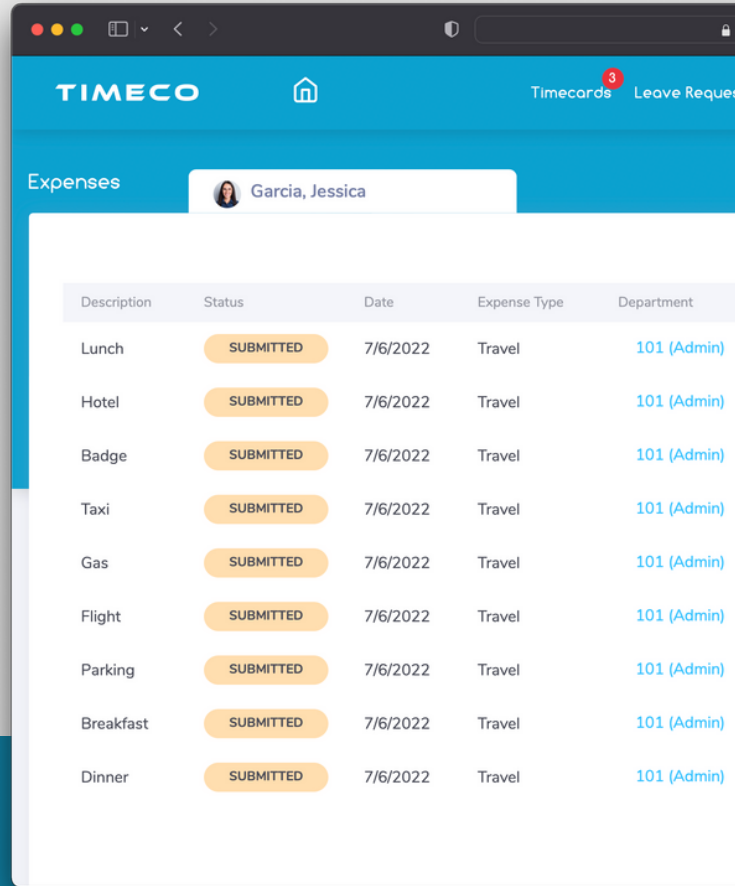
TIMECO

Timecards 3 Leave Reques

Expenses

Garcia, Jessica

| Description | Status | Date | Expense Type | Department |
|---|---|---|---|---|
| Lunch | SUBMITTED | 7/6/2022 | Travel | 101 (Admin) |
| Hotel | SUBMITTED | 7/6/2022 | Travel | 101 (Admin) |
| Badge | SUBMITTED | 7/6/2022 | Travel | 101 (Admin) |
| Taxi | SUBMITTED | 7/6/2022 | Travel | 101 (Admin) |
| Gas | SUBMITTED | 7/6/2022 | Travel | 101 (Admin) |
| Flight | SUBMITTED | 7/6/2022 | Travel | 101 (Admin) |
| Parking | SUBMITTED | 7/6/2022 | Travel | 101 (Admin) |
| Breakfast | SUBMITTED | 7/6/2022 | Travel | 101 (Admin) |
| Dinner | SUBMITTED | 7/6/2022 | Travel | 101 (Admin) |